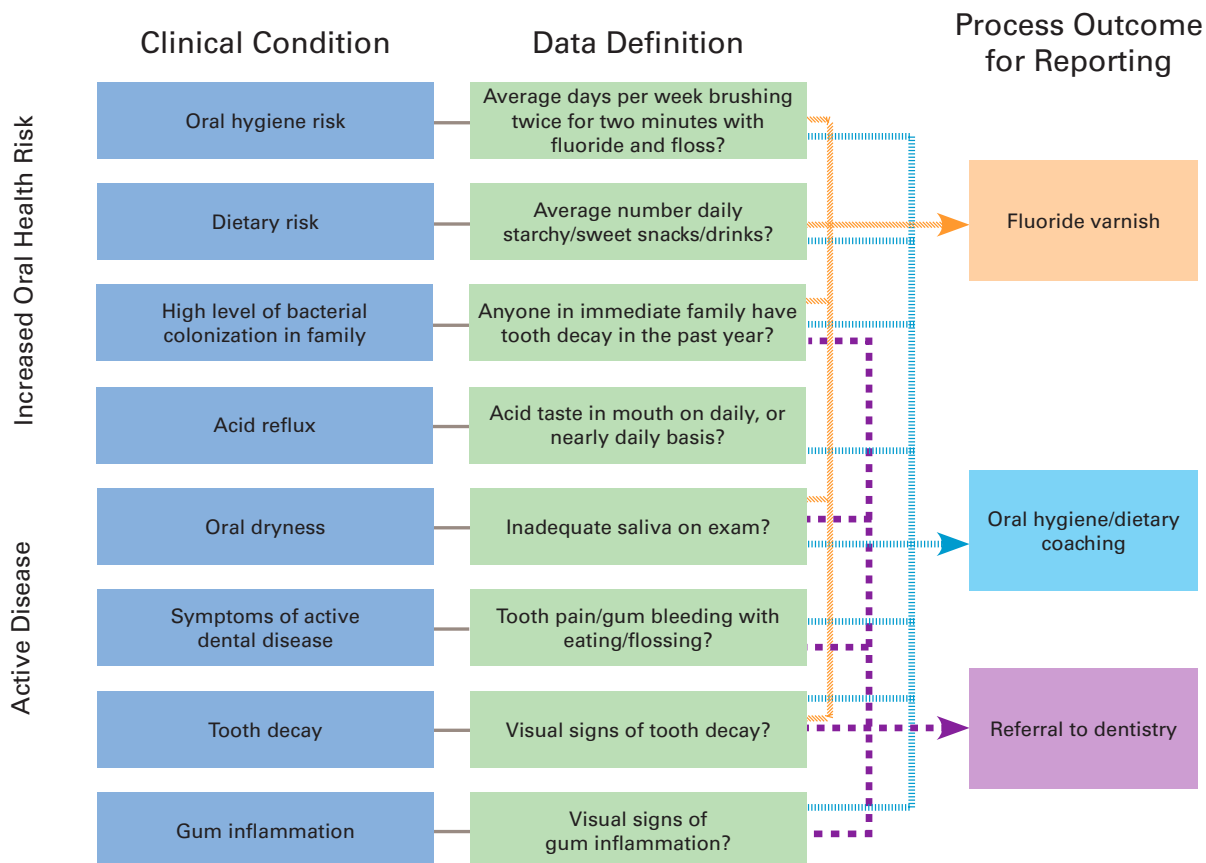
Clinical Condition

Data Definition

Process Outcome for Reporting

Increased Oral Health Risk

Oral hygiene risk

Average days per week brushing twice for two minutes with fluoride and floss?

Dietary risk

Average number daily starchy/sweet snacks/drinks?

Fluoride varnish

High level of bacterial colonization in family

Anyone in immediate family have tooth decay in the past year?

Acid reflux

Acid taste in mouth on daily, or nearly daily basis?

Active Disease

Oral dryness

Inadequate saliva on exam?

Oral hygiene/dietary coaching

Symptoms of active dental disease

Tooth pain/gum bleeding with eating/flossing?

Tooth decay

Visual signs of tooth decay?

Referral to dentistry

Gum inflammation

Visual signs of gum inflammation?